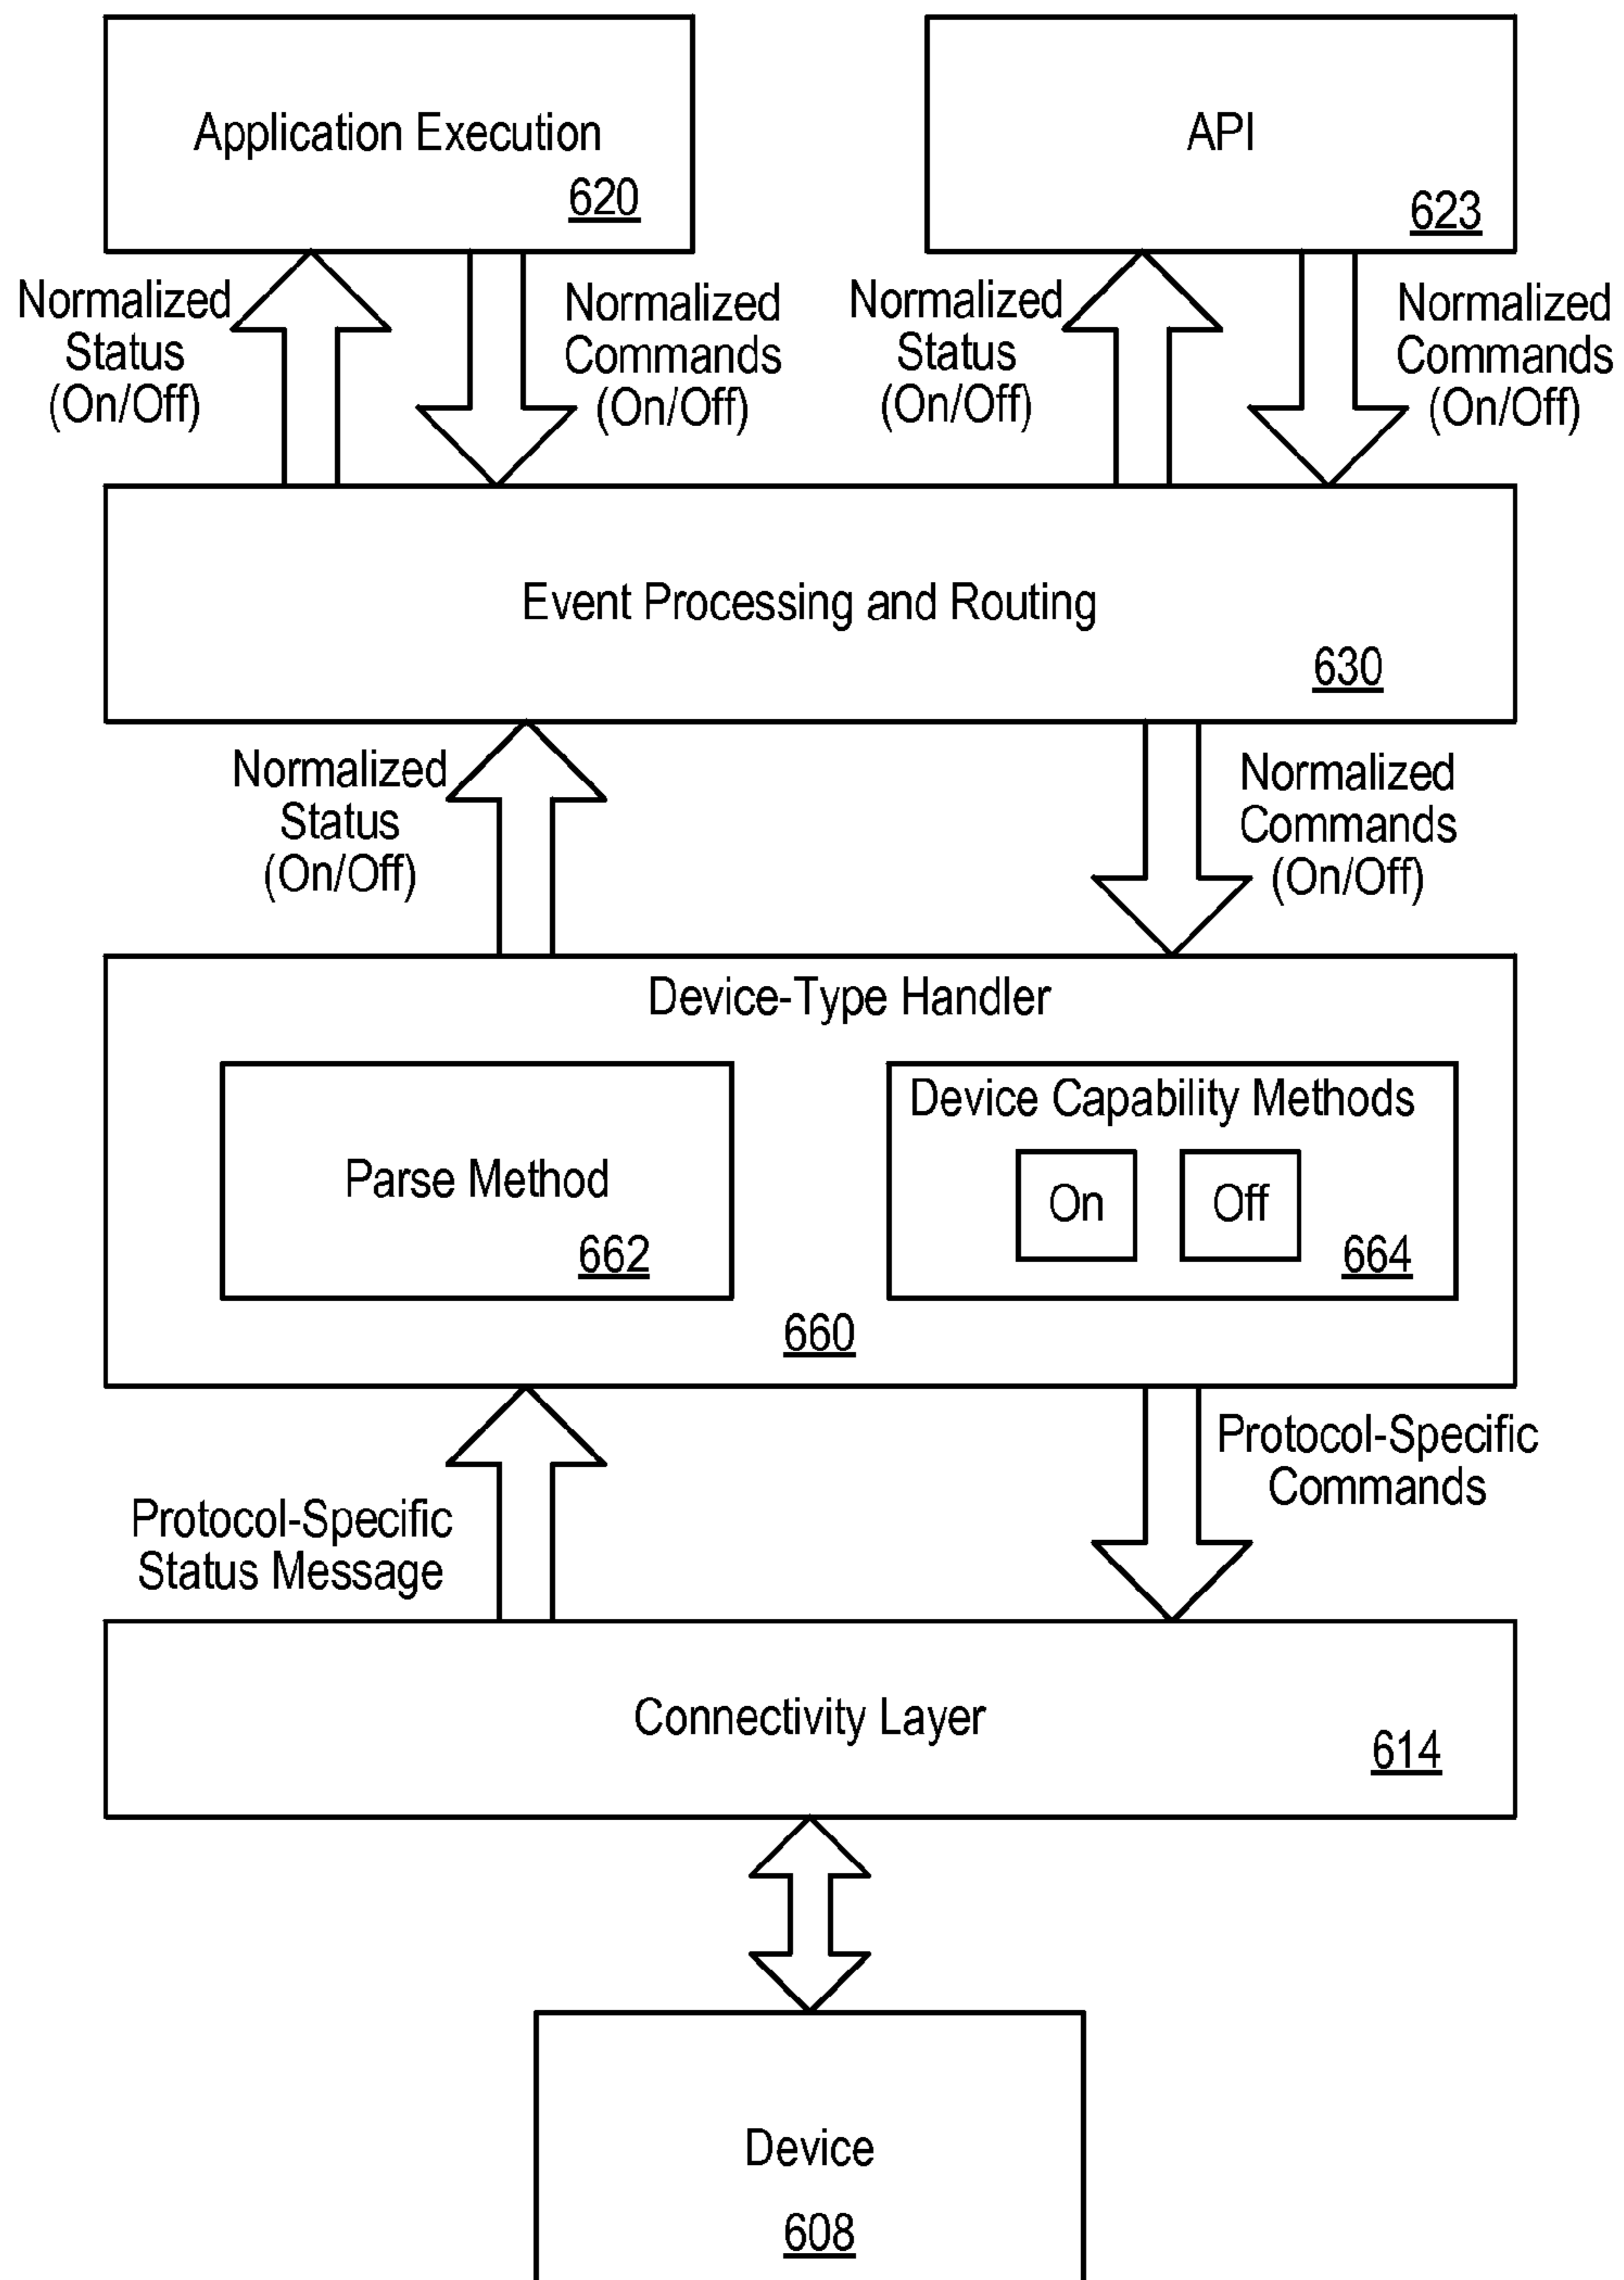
Application Execution
620

API
623

Normalized Status (On/Off)

Normalized Commands (On/Off)

Normalized Status (On/Off)

Normalized Commands (On/Off)

Event Processing and Routing
630

Normalized Status (On/Off)

Normalized Commands (On/Off)

Device-Type Handler

Parse Method
662

Device Capability Methods
On
Off
664

660

Protocol-Specific Status Message

Protocol-Specific Commands

Connectivity Layer
614

Device
608